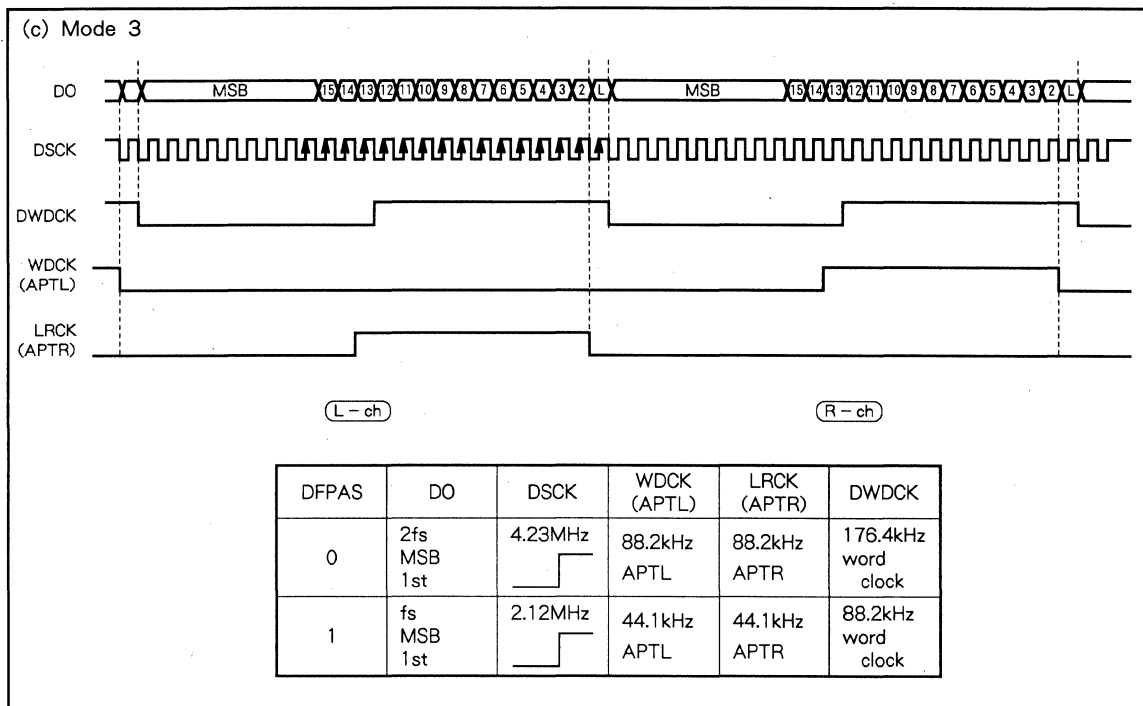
(c) Mode 3

DO

MSB 15 14 13 12 11 10 9 8 7 6 5 4 3 2 L MSB 15 14 13 12 11 10 9 8 7 6 5 4 3 2 L

DSCK

DWDCK

WDCK (APTL)

LRCK (APTR)

L – ch

R – ch

| DFPAS | DO | DSCK | WDCK (APTL) | LRCK (APTR) | DWDCK |
|---|---|---|---|---|---|
| 0 | 2fs MSB 1st | 4.23MHz | 88.2kHz APTL | 88.2kHz APTR | 176.4kHz word clock |
| 1 | fs MSB 1st | 2.12MHz | 44.1kHz APTL | 44.1kHz APTR | 88.2kHz word clock |